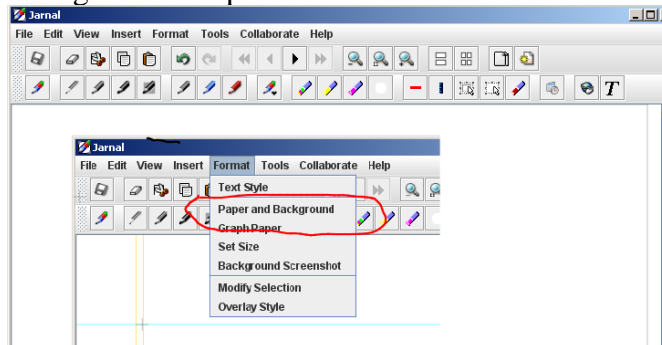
Jarnal

File Edit View Insert Format Tools Collaborate Help

Jarnal

File Edit View Insert Format Tools Collaborate Help

Text Style
Paper and Background
Graph Paper
Set Size
Background Screenshot
Modify Selection
Overlay Style